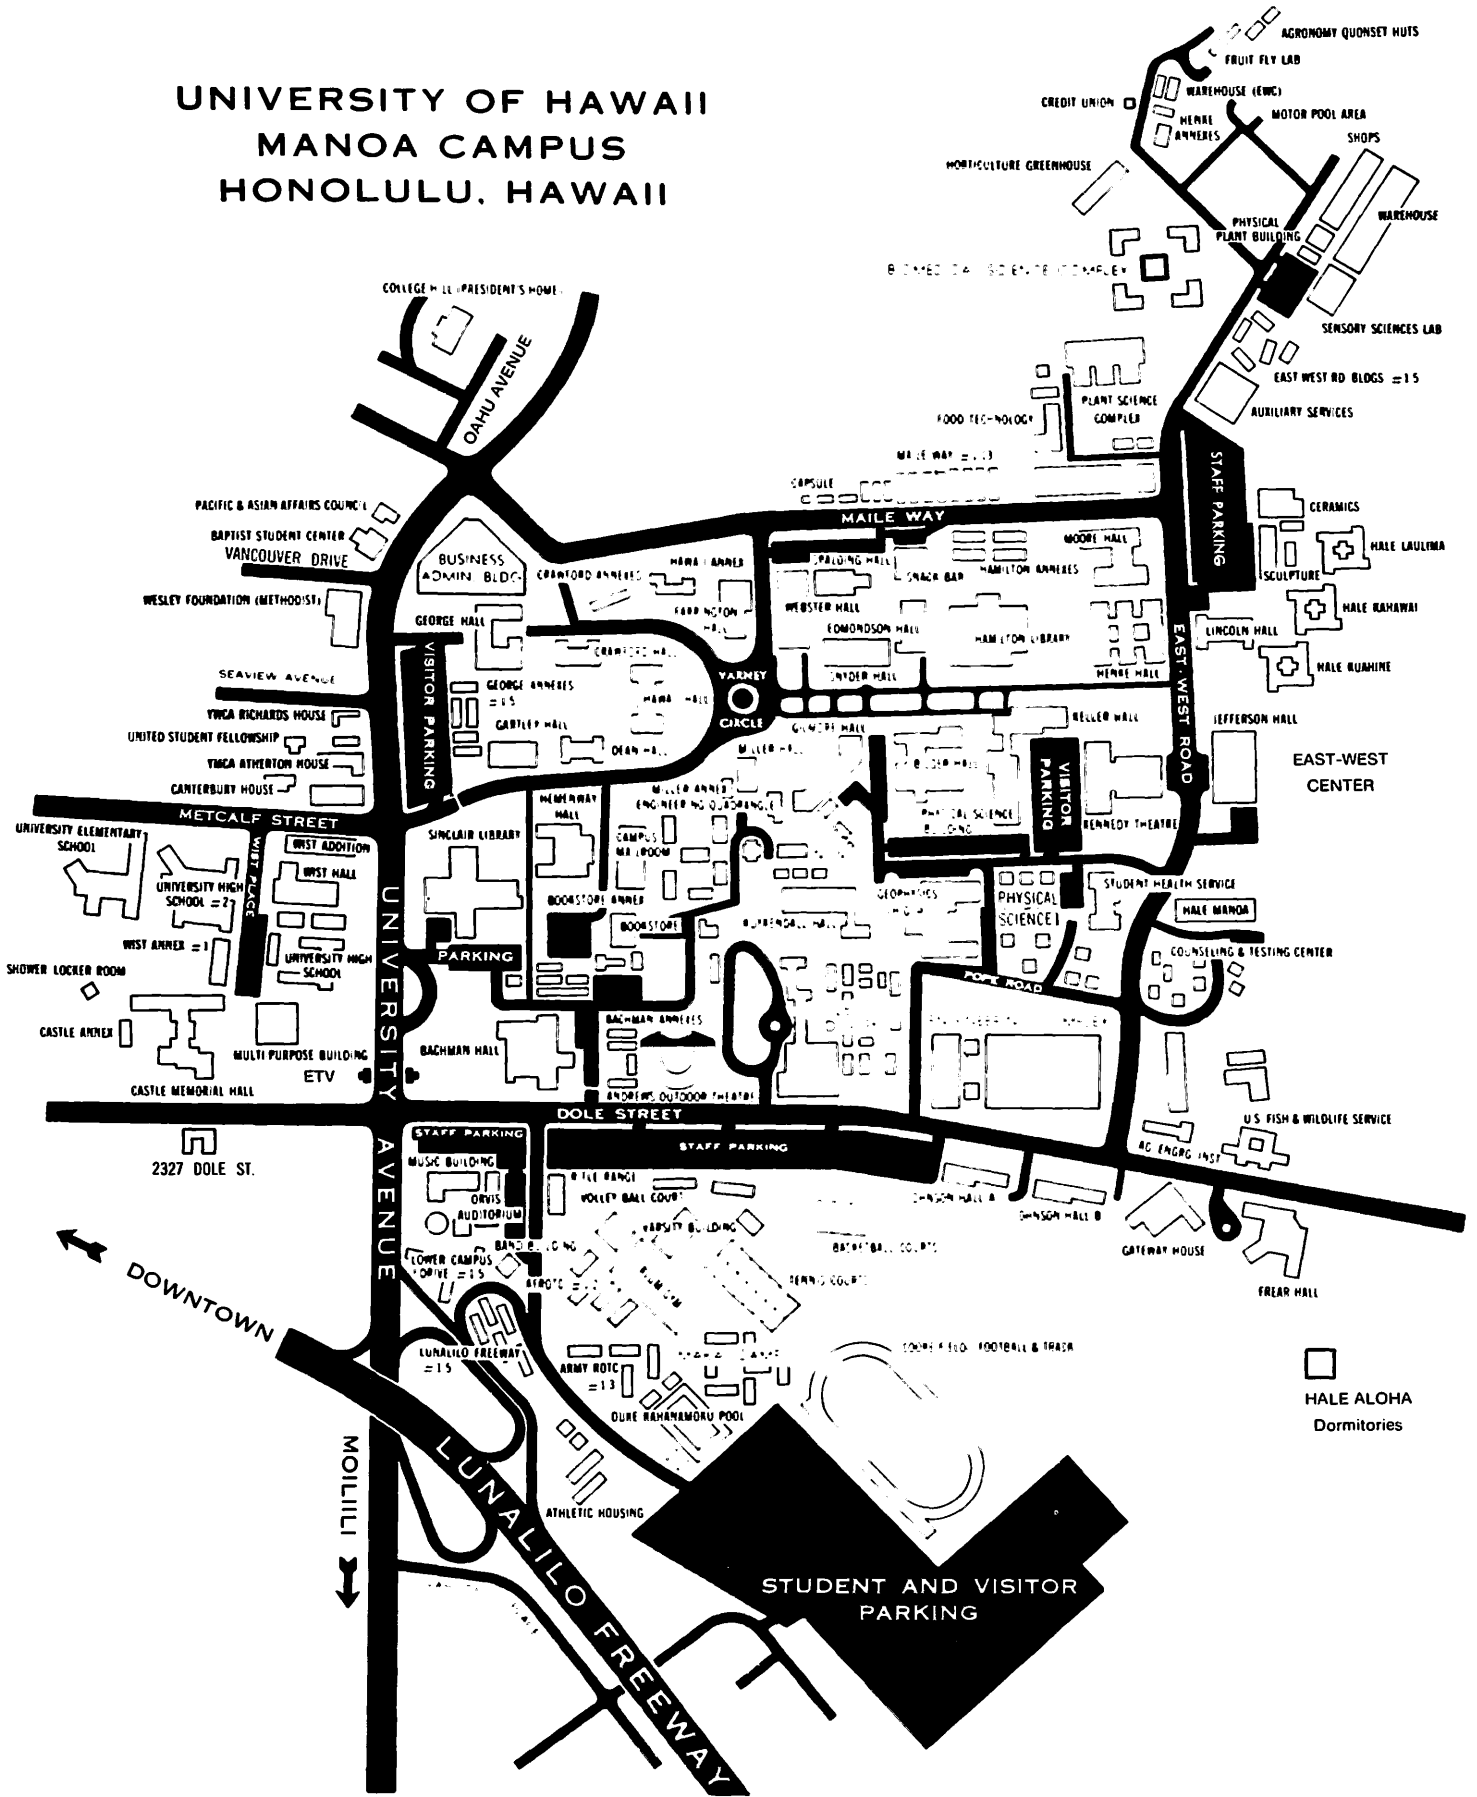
UNIVERSITY OF HAWAII
MANOA CAMPUS
HONOLULU, HAWAII

AGRONOMY QUONSET HUTS
FRUIT FLY LAB
WAREHOUSE (EWC)
CREDIT UNION
HEMKE ANNEXES
MOTOR POOL AREA
SHOPS
HORTICULTURE GREENHOUSE
WAREHOUSE
PHYSICAL PLANT BUILDING
BIOMEDICAL SCIENTIFIC COMPLEX
SENSORY SCIENCES LAB
EAST WEST RD BLDGS =15
AUXILIARY SERVICES
PLANT SCIENCE COMPLEX
FOOD TECHNOLOGY
MAILE WAY =13
CAPSULE
STAFF PARKING
CERAMICS
HALE LAULIMA
SCULPTURE
HALE KAHAWAI
HALE KUAHINE
COLLEGE HILL (PRESIDENT'S HOME)
OAHU AVENUE
PACIFIC & ASIAN AFFAIRS COUNCIL
BAPTIST STUDENT CENTER
VANCOUVER DRIVE
BUSINESS ADMIN. BLDG.
WESLEY FOUNDATION (METHODIST)
MAILE WAY
HAWAII ANNEX
CRAWFORD ANNEXES
FARRINGTON HALL
SPALDING HALL
SNACK BAR
HAMILTON ANNEXES
MOORE HALL
WEBSTER HALL
EDMONDSON HALL
HAMILTON LIBRARY
LINCOLN HALL
GEORGE HALL
CRAWFORD HALL
SNYDER HALL
HEMKE HALL
EAST-WEST ROAD
SEAVIEW AVENUE
VISITOR PARKING
GEORGE ANNEXES =15
HAWAII HALL
VARNEY CIRCLE
YWCA RICHARDS HOUSE
UNITED STUDENT FELLOWSHIP
YWCA ATHERTON HOUSE
CANTERBURY HOUSE
GARTLEY HALL
DEAN HALL
GILMORE HALL
MILLER HALL
KELLER HALL
JEFFERSON HALL
EAST-WEST CENTER
MILLER ANNEX
ENGINEERING QUADRANGLE
HEMENWAY HALL
WATANABE HALL
VISITOR PARKING
PHYSICAL SCIENCE BUILDING
KENNEDY THEATRE
METCALF STREET
WIST PLACE
WIST ADDITION
UNIVERSITY ELEMENTARY SCHOOL
SINCLAIR LIBRARY
CAMPUS MAILROOM
WIST HALL
UNIVERSITY HIGH SCHOOL =2
GEOPHYSICS HIG
PHYSICAL SCIENCE I
STUDENT HEALTH SERVICE
HALE MANOA
BOOKSTORE ANNEX
BOOKSTORE
KUYKENDALL HALL
WIST ANNEX =1
UNIVERSITY HIGH SCHOOL
PARKING
COUNSELING & TESTING CENTER
SHOWER LOCKER ROOM
POPE ROAD
UNIVERSITY
CASTLE ANNEX
MULTI PURPOSE BUILDING
BACHMAN ANNEXES
BACHMAN HALL
ETV
CASTLE MEMORIAL HALL
ANDREWS OUTDOOR THEATRE
DOLE STREET
U.S. FISH & WILDLIFE SERVICE
AG ENGRG INST
STAFF PARKING
STAFF PARKING
2327 DOLE ST.
MUSIC BUILDING
ORVIS AUDITORIUM
RIFLE RANGE
VOLLEY BALL COURT
JOHNSON HALL A
JOHNSON HALL B
VARSITY BUILDING
GATEWAY HOUSE
BAND BUILDING
BASKETBALL COURTS
FREAR HALL
AVENUE
DOWNTOWN
LOWER CAMPUS DRIVE =15
AFROTC
GYM
TENNIS COURTS
LUNALILO FREEWAY =15
COOKE FIELD FOOTBALL & TRACK
ARMY ROTC =13
HALE ALOHA Dormitories
DUKE KAHANAMOKU POOL
MOILIILI
LUNALILO FREEWAY
ATHLETIC HOUSING
STUDENT AND VISITOR PARKING